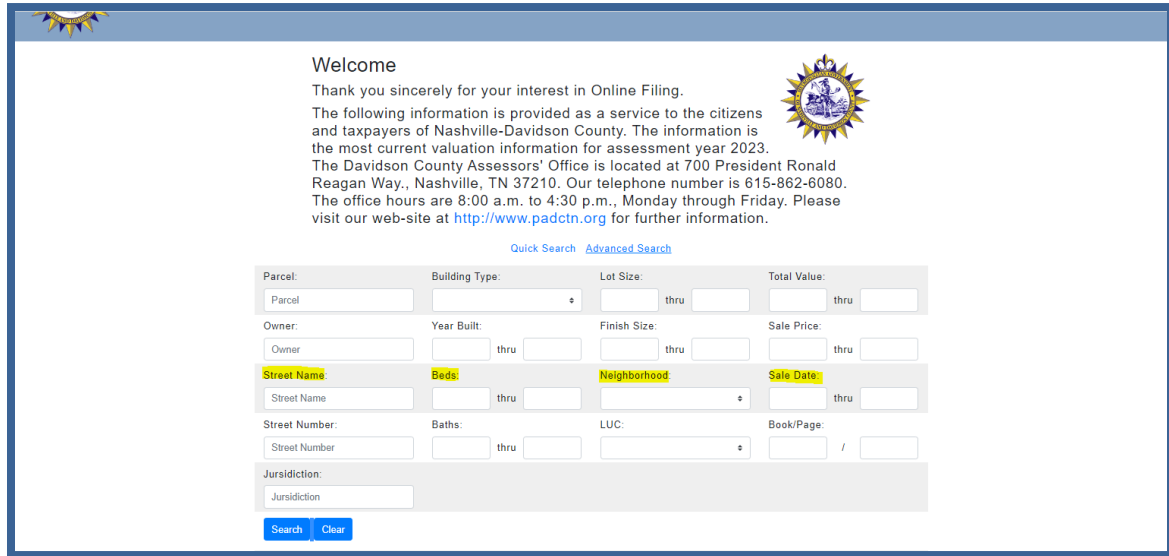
Welcome

Thank you sincerely for your interest in Online Filing.

The following information is provided as a service to the citizens and taxpayers of Nashville-Davidson County. The information is the most current valuation information for assessment year 2023. The Davidson County Assessors' Office is located at 700 President Ronald Reagan Way., Nashville, TN 37210. Our telephone number is 615-862-6080. The office hours are 8:00 a.m. to 4:30 p.m., Monday through Friday. Please visit our web-site at http://www.padctn.org for further information.

Quick Search Advanced Search

Parcel: Parcel
Building Type:
Lot Size: thru
Total Value: thru
Owner: Owner
Year Built: thru
Finish Size: thru
Sale Price: thru
Street Name: Street Name
Beds: thru
Neighborhood:
Sale Date: thru
Street Number: Street Number
Baths: thru
LUC:
Book/Page: /
Jursidiction: Jursidiction

Search Clear